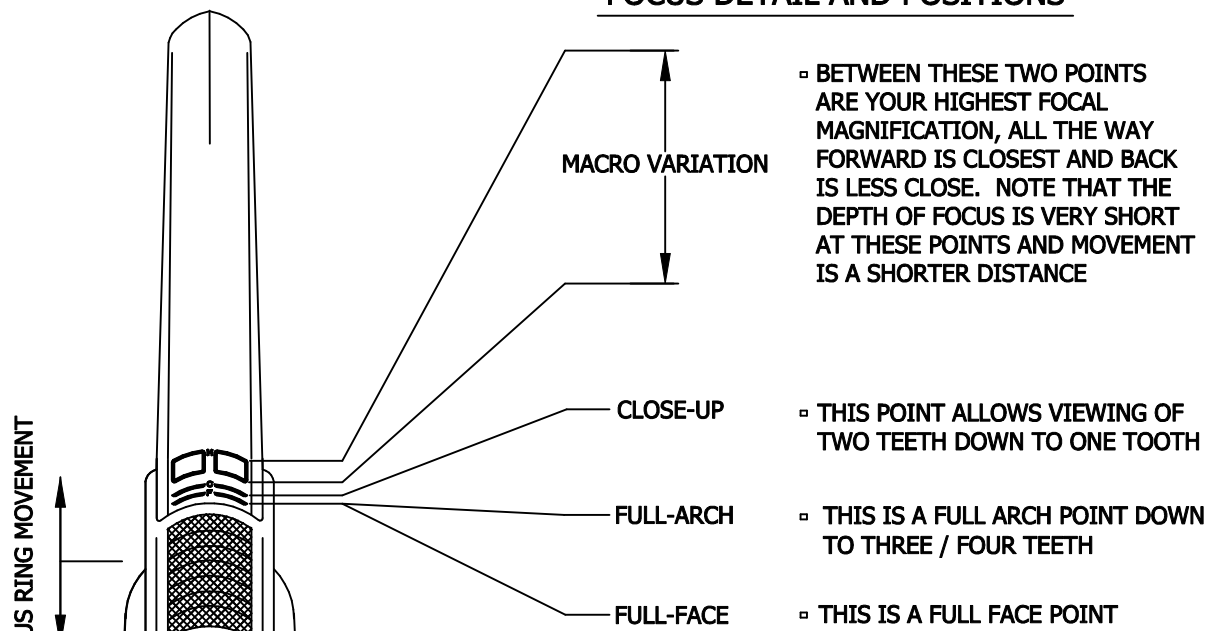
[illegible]

MACRO VARIATION

▫ BETWEEN THESE TWO POINTS ARE YOUR HIGHEST FOCAL MAGNIFICATION, ALL THE WAY FORWARD IS CLOSEST AND BACK IS LESS CLOSE. NOTE THAT THE DEPTH OF FOCUS IS VERY SHORT AT THESE POINTS AND MOVEMENT IS A SHORTER DISTANCE

CLOSE-UP

▫ THIS POINT ALLOWS VIEWING OF TWO TEETH DOWN TO ONE TOOTH

FULL-ARCH

▫ THIS IS A FULL ARCH POINT DOWN TO THREE / FOUR TEETH

FULL-FACE

▫ THIS IS A FULL FACE POINT

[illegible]US RING MOVEMENT